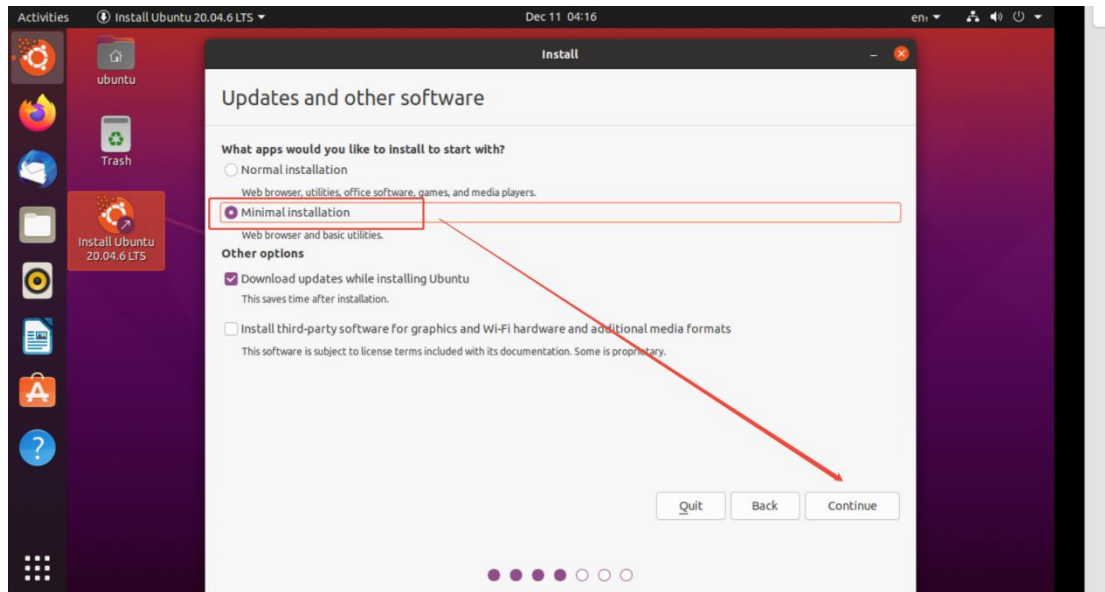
Activities   Install Ubuntu 20.04.6 LTS ▾   Dec 11 04:16   en ▾

ubuntu

Trash

Install Ubuntu 20.04.6 LTS

Install

Updates and other software

What apps would you like to install to start with?

Normal installation

Web browser, utilities, office software, games, and media players.

Minimal installation

Web browser and basic utilities.

Other options

Download updates while installing Ubuntu

This saves time after installation.

Install third-party software for graphics and Wi-Fi hardware and additional media formats

This software is subject to license terms included with its documentation. Some is proprietary.

Quit   Back   Continue